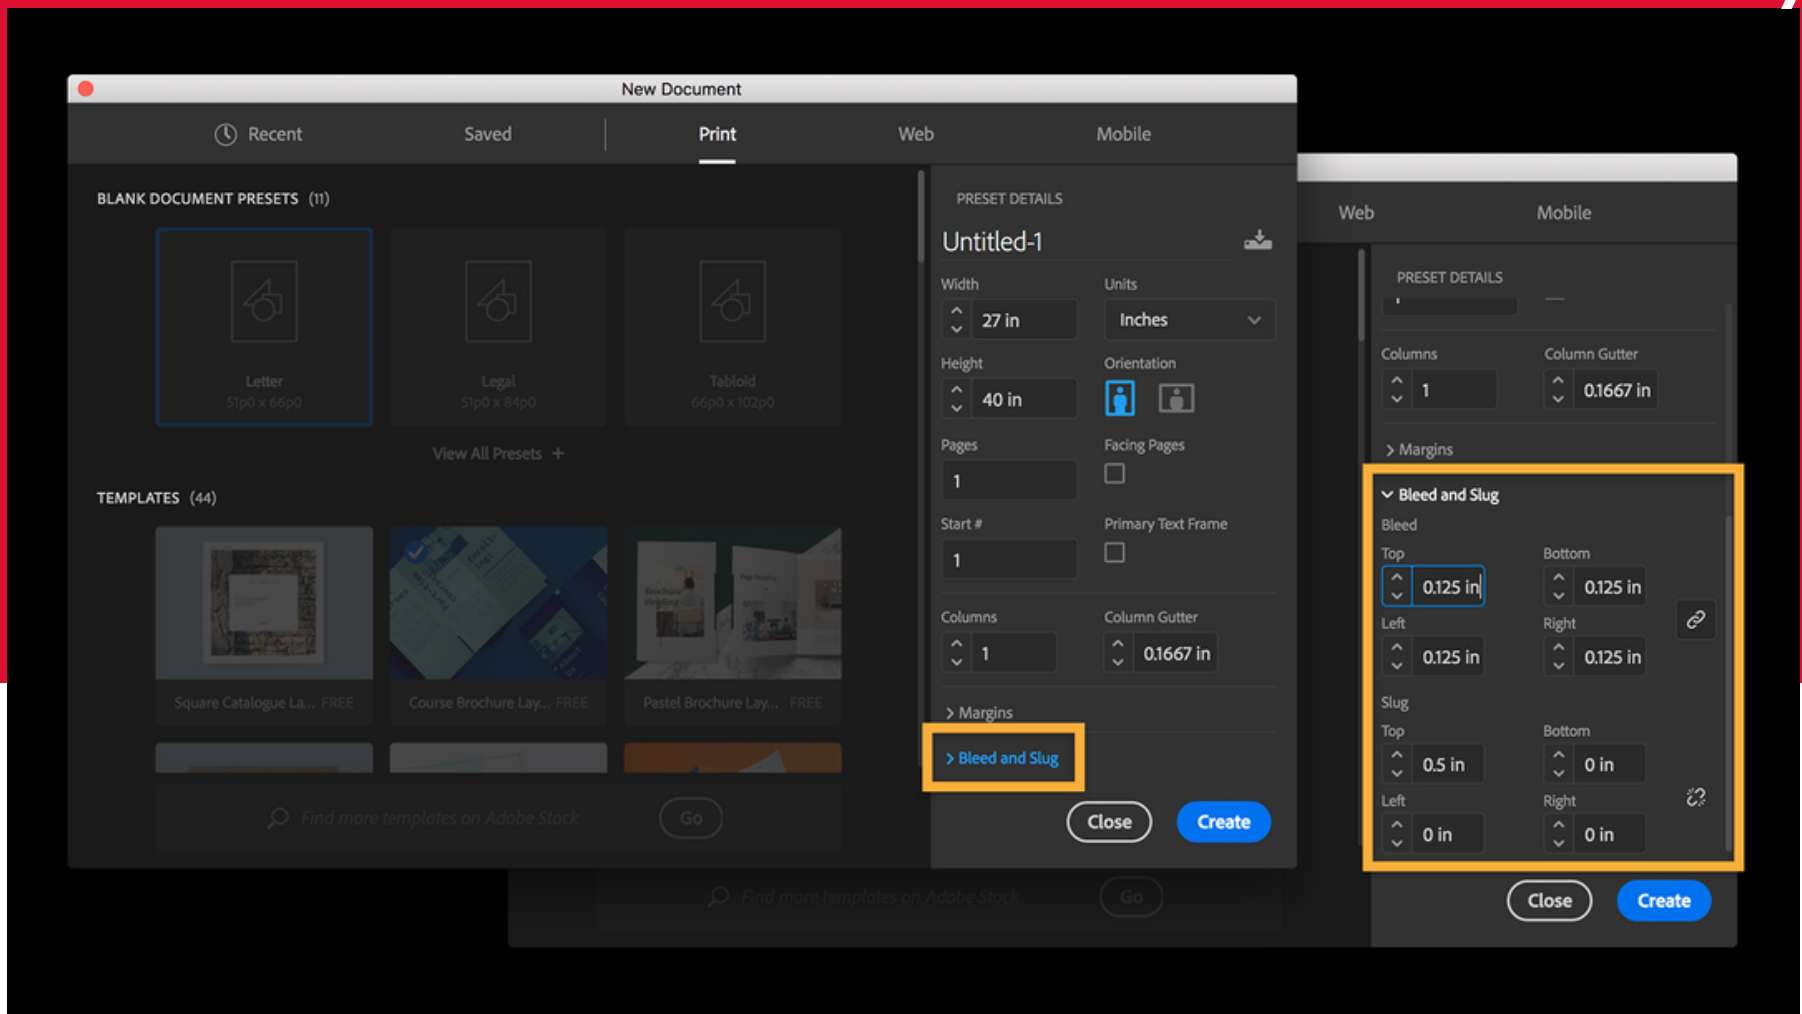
New Document

Recent Saved Print Web Mobile

BLANK DOCUMENT PRESETS (11)

Letter
51p0 x 66p0

Legal
51p0 x 84p0

Tabloid
66p0 x 102p0

View All Presets +

TEMPLATES (44)

Square Catalogue La... FREE

Course Brochure Lay... FREE

Pastel Brochure Lay... FREE

Find more templates on Adobe Stock

Go

PRESET DETAILS

Untitled-1

Width
27 in

Units
Inches

Height
40 in

Orientation

Pages
1

Facing Pages

Start #
1

Primary Text Frame

Columns
1

Column Gutter
0.1667 in

> Margins

> Bleed and Slug

Close

Create

Web Mobile

PRESET DETAILS

Columns
1

Column Gutter
0.1667 in

> Margins

Bleed and Slug

Bleed

Top
0.125 in

Bottom
0.125 in

Left
0.125 in

Right
0.125 in

Slug

Top
0.5 in

Bottom
0 in

Left
0 in

Right
0 in

Find more templates on Adobe Stock

Go

Close

Create